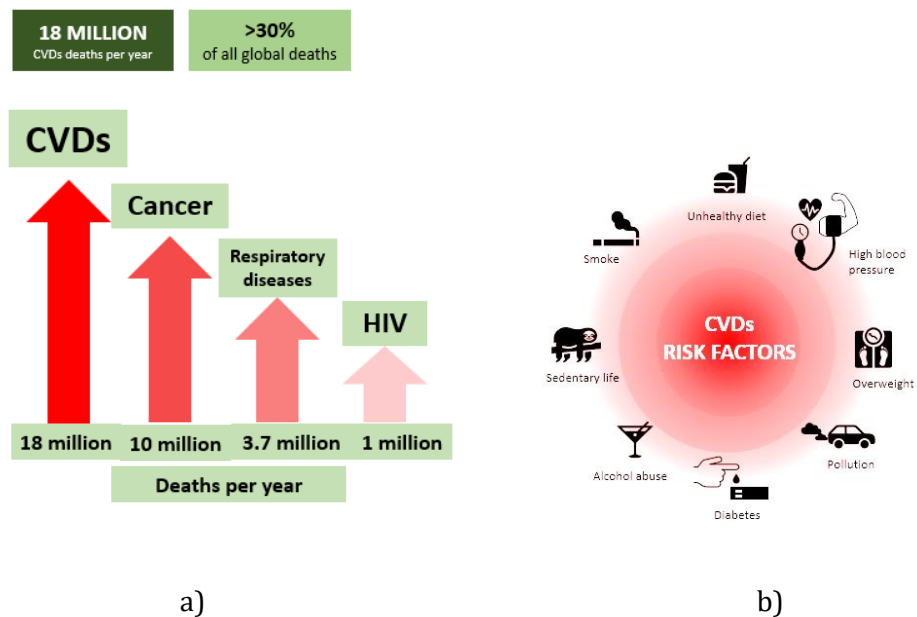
18 MILLION
CVDs deaths per year

>30%
of all global deaths

CVDs

Cancer

Respiratory diseases

HIV

18 million

10 million

3.7 million

1 million

Deaths per year

a)

Unhealthy diet

High blood pressure

Smoke

CVDs
RISK FACTORS

Sedentary life

Overweight

Pollution

Alcohol abuse

Diabetes

b)